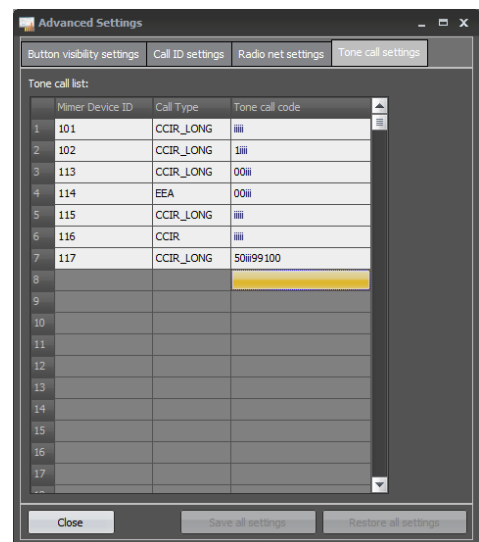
Advanced Settings

Button visibility settings | Call ID settings | Radio net settings | Tone call settings

Tone call list:

| | Mimer Device ID | Call Type | Tone call code |
|---|---|---|---|
| 1 | 101 | CCIR_LONG | iiiii |
| 2 | 102 | CCIR_LONG | 1iiii |
| 3 | 113 | CCIR_LONG | 00iii |
| 4 | 114 | EEA | 00iii |
| 5 | 115 | CCIR_LONG | iiiii |
| 6 | 116 | CCIR | iiiii |
| 7 | 117 | CCIR_LONG | 50iii99100 |
| 8 | | | |
| 9 | | | |
| 10 | | | |
| 11 | | | |
| 12 | | | |
| 13 | | | |
| 14 | | | |
| 15 | | | |
| 16 | | | |
| 17 | | | |

Close | Save all settings | Restore all settings